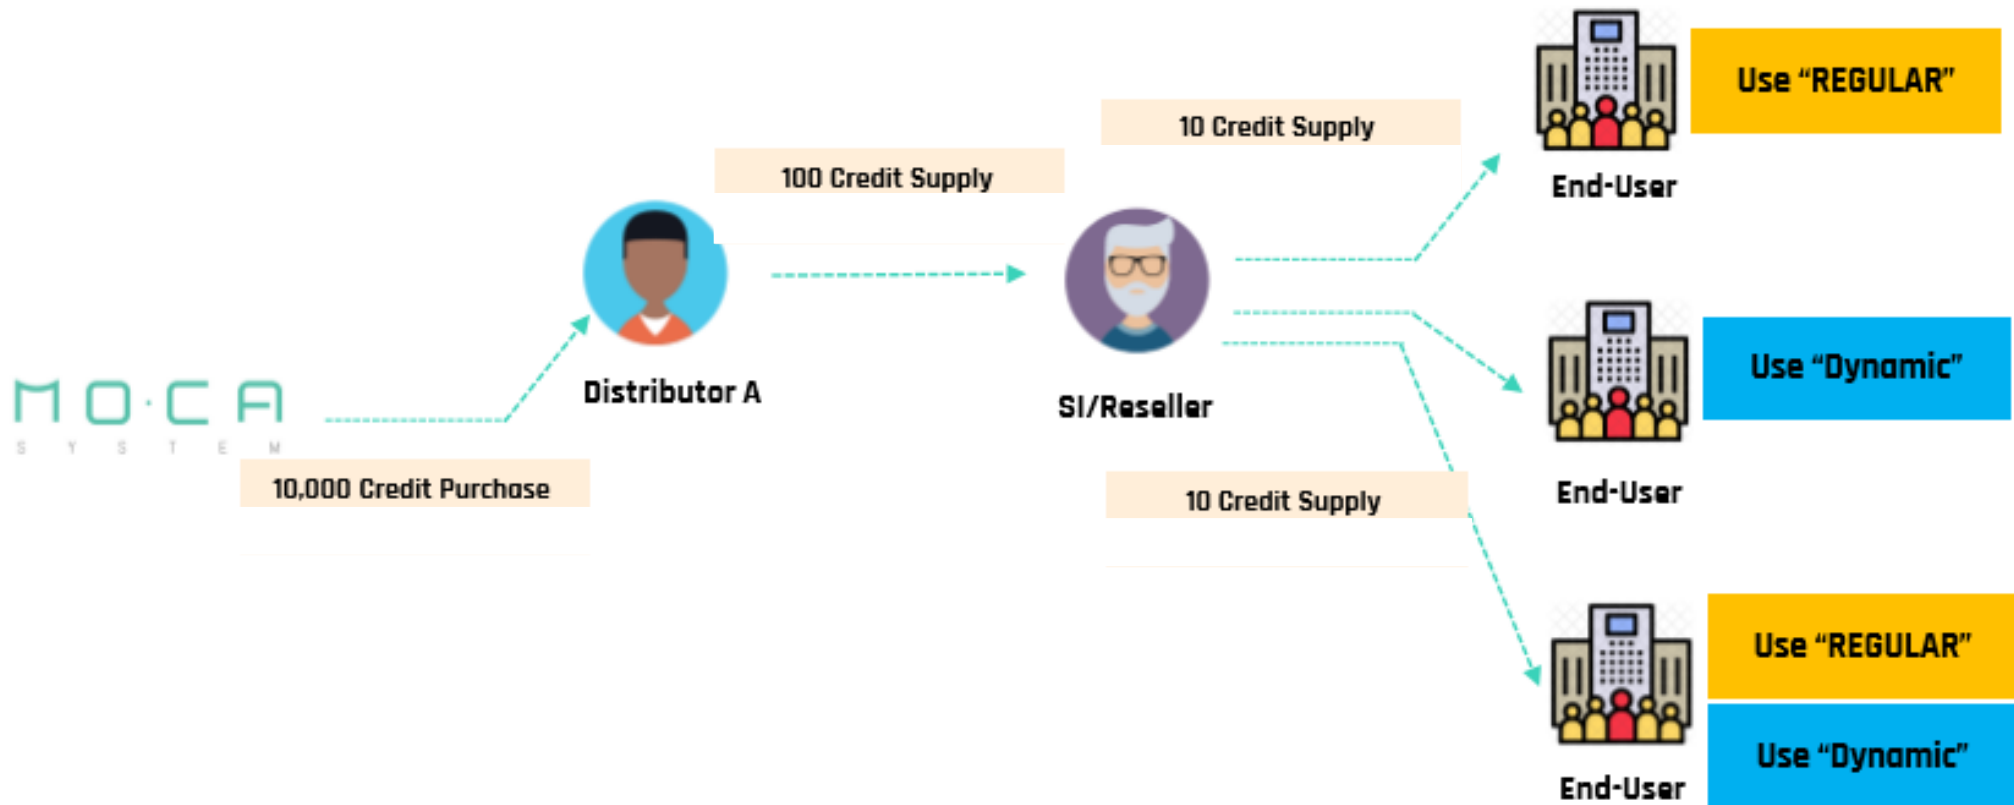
MO·CA
SYSTEM

10,000 Credit Purchase

Distributor A

100 Credit Supply

SI/Reseller

10 Credit Supply

End-User

Use “REGULAR”

End-User

Use “Dynamic”

10 Credit Supply

End-User

Use “REGULAR”

Use “Dynamic”